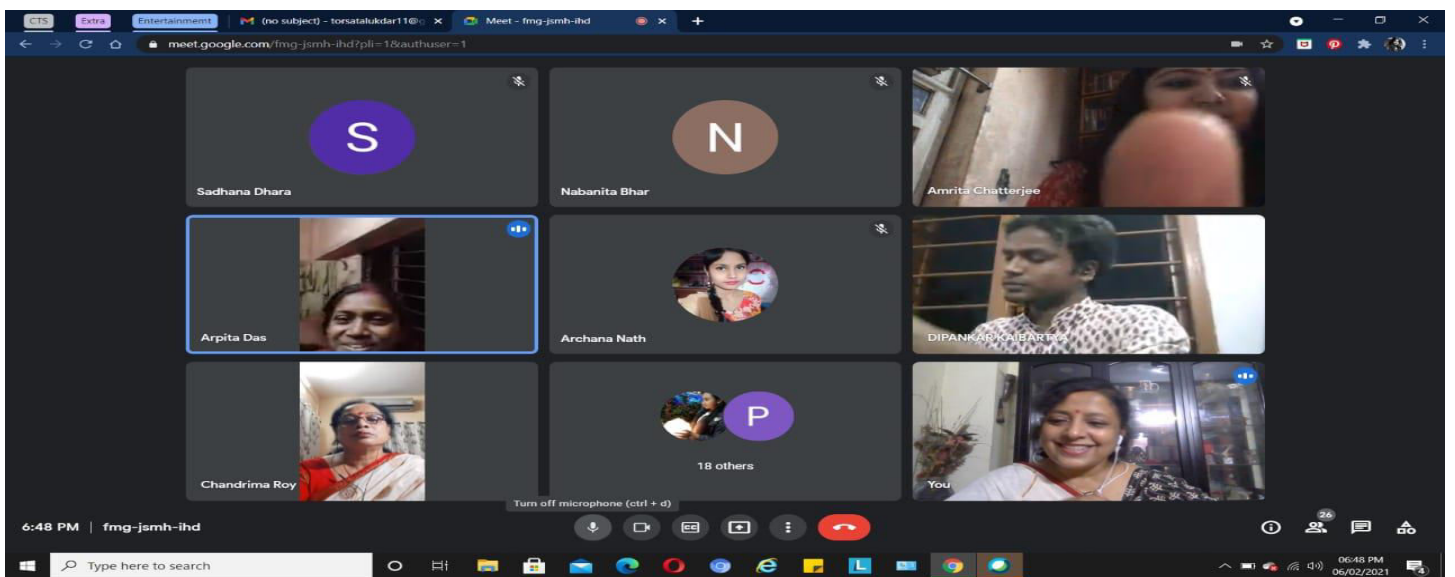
CTS Extra Entertainment

(no subject) - torsatalukdar11@g ×

Meet - fmg-jsmh-ihd ×

meet.google.com/fmg-jsmh-ihd?pli=1&authuser=1

S
Sadhana Dhara

N
Nabanita Bhar

Amrita Chatterjee

Arpita Das

Archana Nath

DIPANKAR KAIBARTYA

Chandrima Roy

P
18 others

You

Turn off microphone (ctrl + d)

6:48 PM | fmg-jsmh-ihd

26

Type here to search

06:48 PM
06/02/2021

4